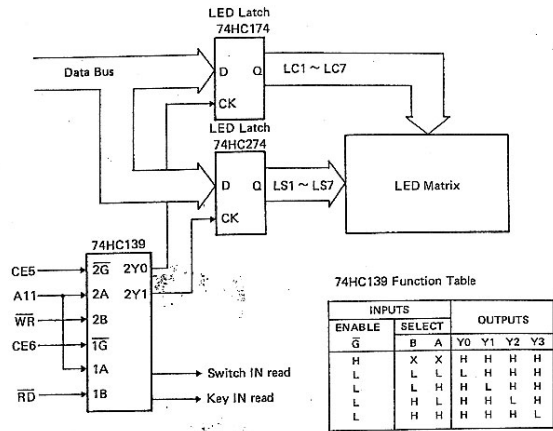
LED Latch
74HC174

Data Bus

D Q
CK

LC1 ~ LC7

LED Latch
74HC274

D Q
CK

LS1 ~ LS7

LED Matrix

74HC139

CE5
A11
$\overline{WR}$
CE6
$\overline{RD}$

$\overline{2G}$
2A
2B
$\overline{1G}$
1A
1B

2Y0
2Y1

Switch IN read
Key IN read

74HC139 Function Table

| INPUTS | | | OUTPUTS | | | |
|---|---|---|---|---|---|---|
| ENABLE | SELECT | | OUTPUTS | | | |
| $\overline{G}$ | B | A | Y0 | Y1 | Y2 | Y3 |
| H | X | X | H | H | H | H |
| L | L | L | L | H | H | H |
| L | L | H | H | L | H | H |
| L | H | L | H | H | L | H |
| L | H | H | H | H | H | L |